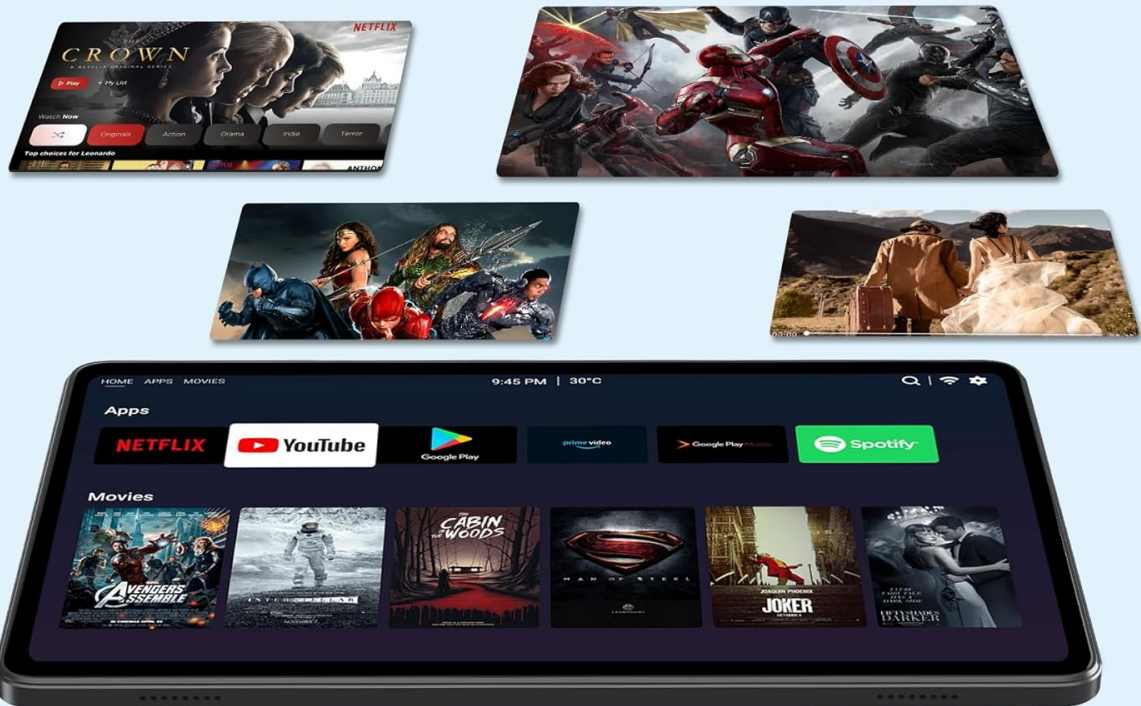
NETFLIX
THE CROWN
A NETFLIX ORIGINAL SERIES
Play
My List
Watch Now
Originals
Action
Drama
Indie
Terror
Top choices for Leonardo

HOME APPS MOVIES
9:45 PM | 30°C
Apps
NETFLIX
YouTube
Google Play
prime video
Google Play Music
Spotify
Movies
AVENGERS ASSEMBLE
INTERSTELLAR
THE CABIN IN THE WOODS
MAN OF STEEL
JOAQUIN PHOENIX
JOKER
FIFTY SHADES DARKER